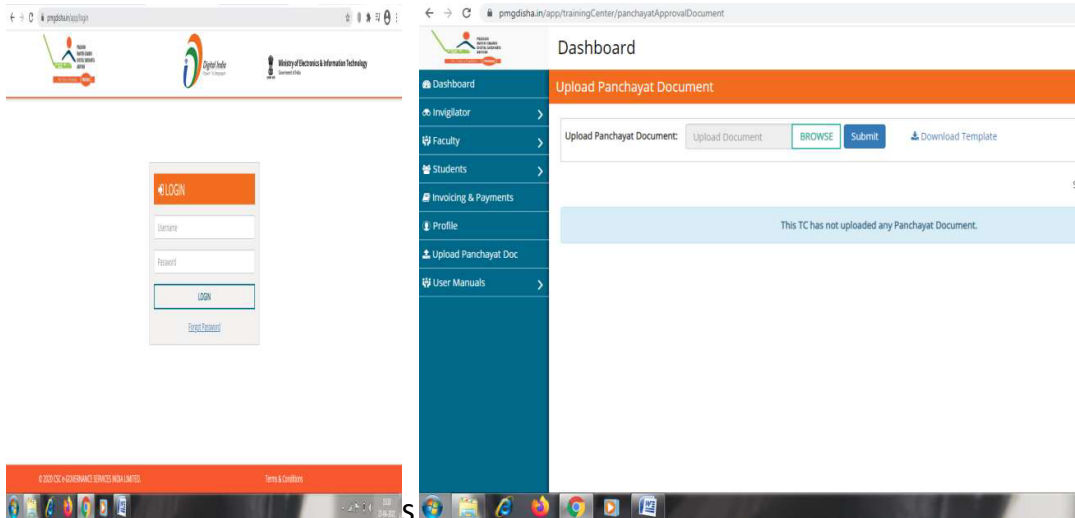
pmgdisha.in/app/login

Digital India

Ministry of Electronics & Information Technology
Government of India

LOGIN

Username

Password

LOGIN

Forgot Password

© 2020 CSC e-GOVERNANCE SERVICES INDIA LIMITED.

Terms & Conditions

pmgdisha.in/app/trainingCenter/panchayatApprovalDocument

Dashboard

Dashboard

Invigilator

Faculty

Students

Invoicing & Payments

Profile

Upload Panchayat Doc

User Manuals

Upload Panchayat Document

Upload Panchayat Document:

Upload Document

BROWSE

Submit

Download Template

This TC has not uploaded any Panchayat Document.

S